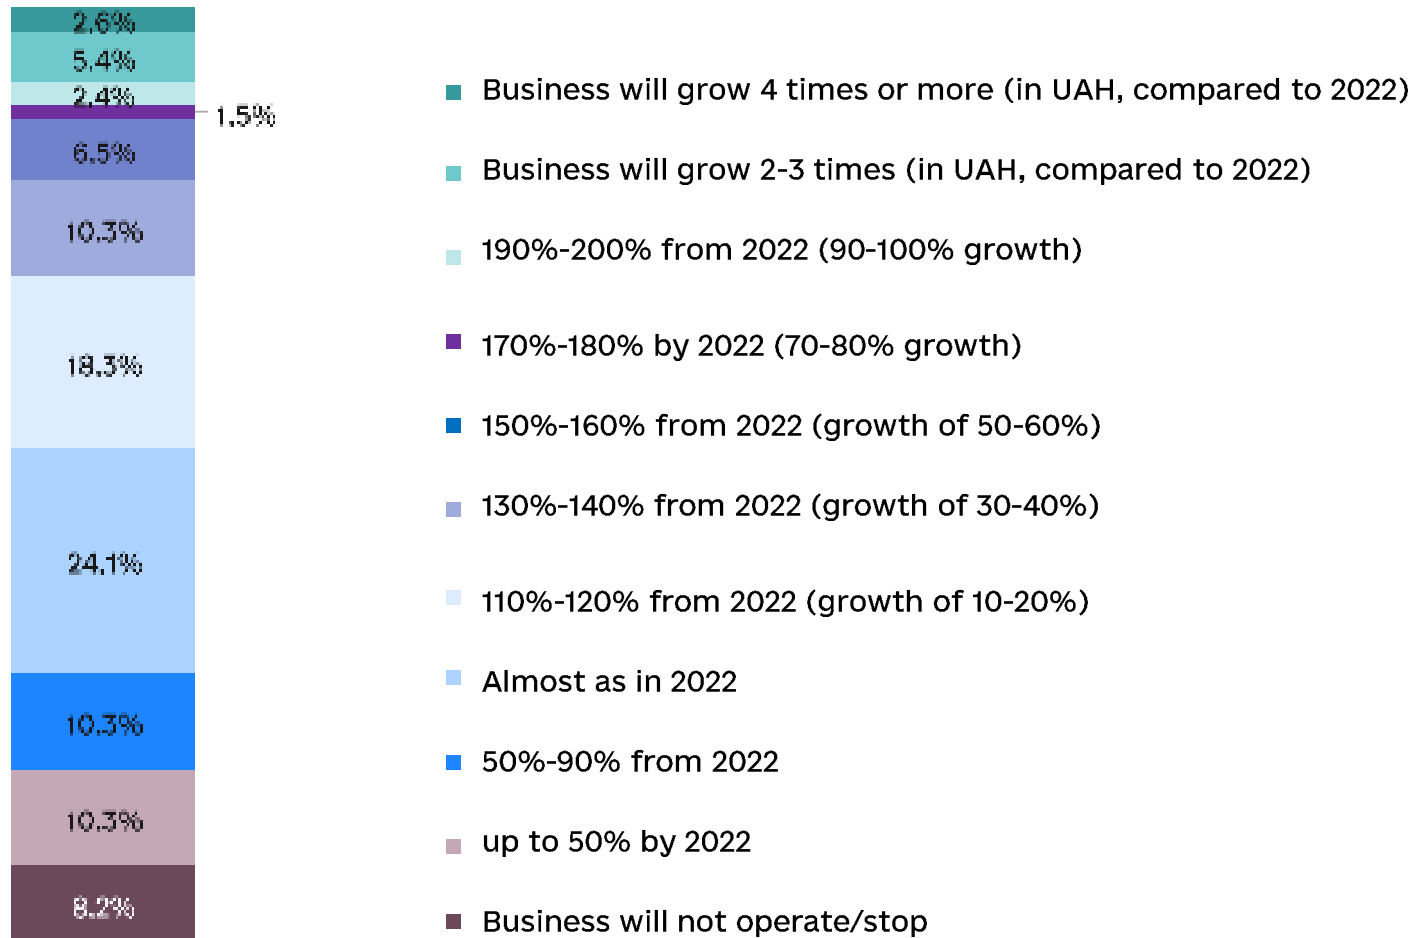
2.6%
5.4%
2.4%
1.5%
6.5%
10.3%
18.3%
24.1%
10.3%
10.3%
8.2%

Business will grow 4 times or more (in UAH, compared to 2022)

Business will grow 2-3 times (in UAH, compared to 2022)

190%-200% from 2022 (90-100% growth)

170%-180% by 2022 (70-80% growth)

150%-160% from 2022 (growth of 50-60%)

130%-140% from 2022 (growth of 30-40%)

110%-120% from 2022 (growth of 10-20%)

Almost as in 2022

50%-90% from 2022

up to 50% by 2022

Business will not operate/stop